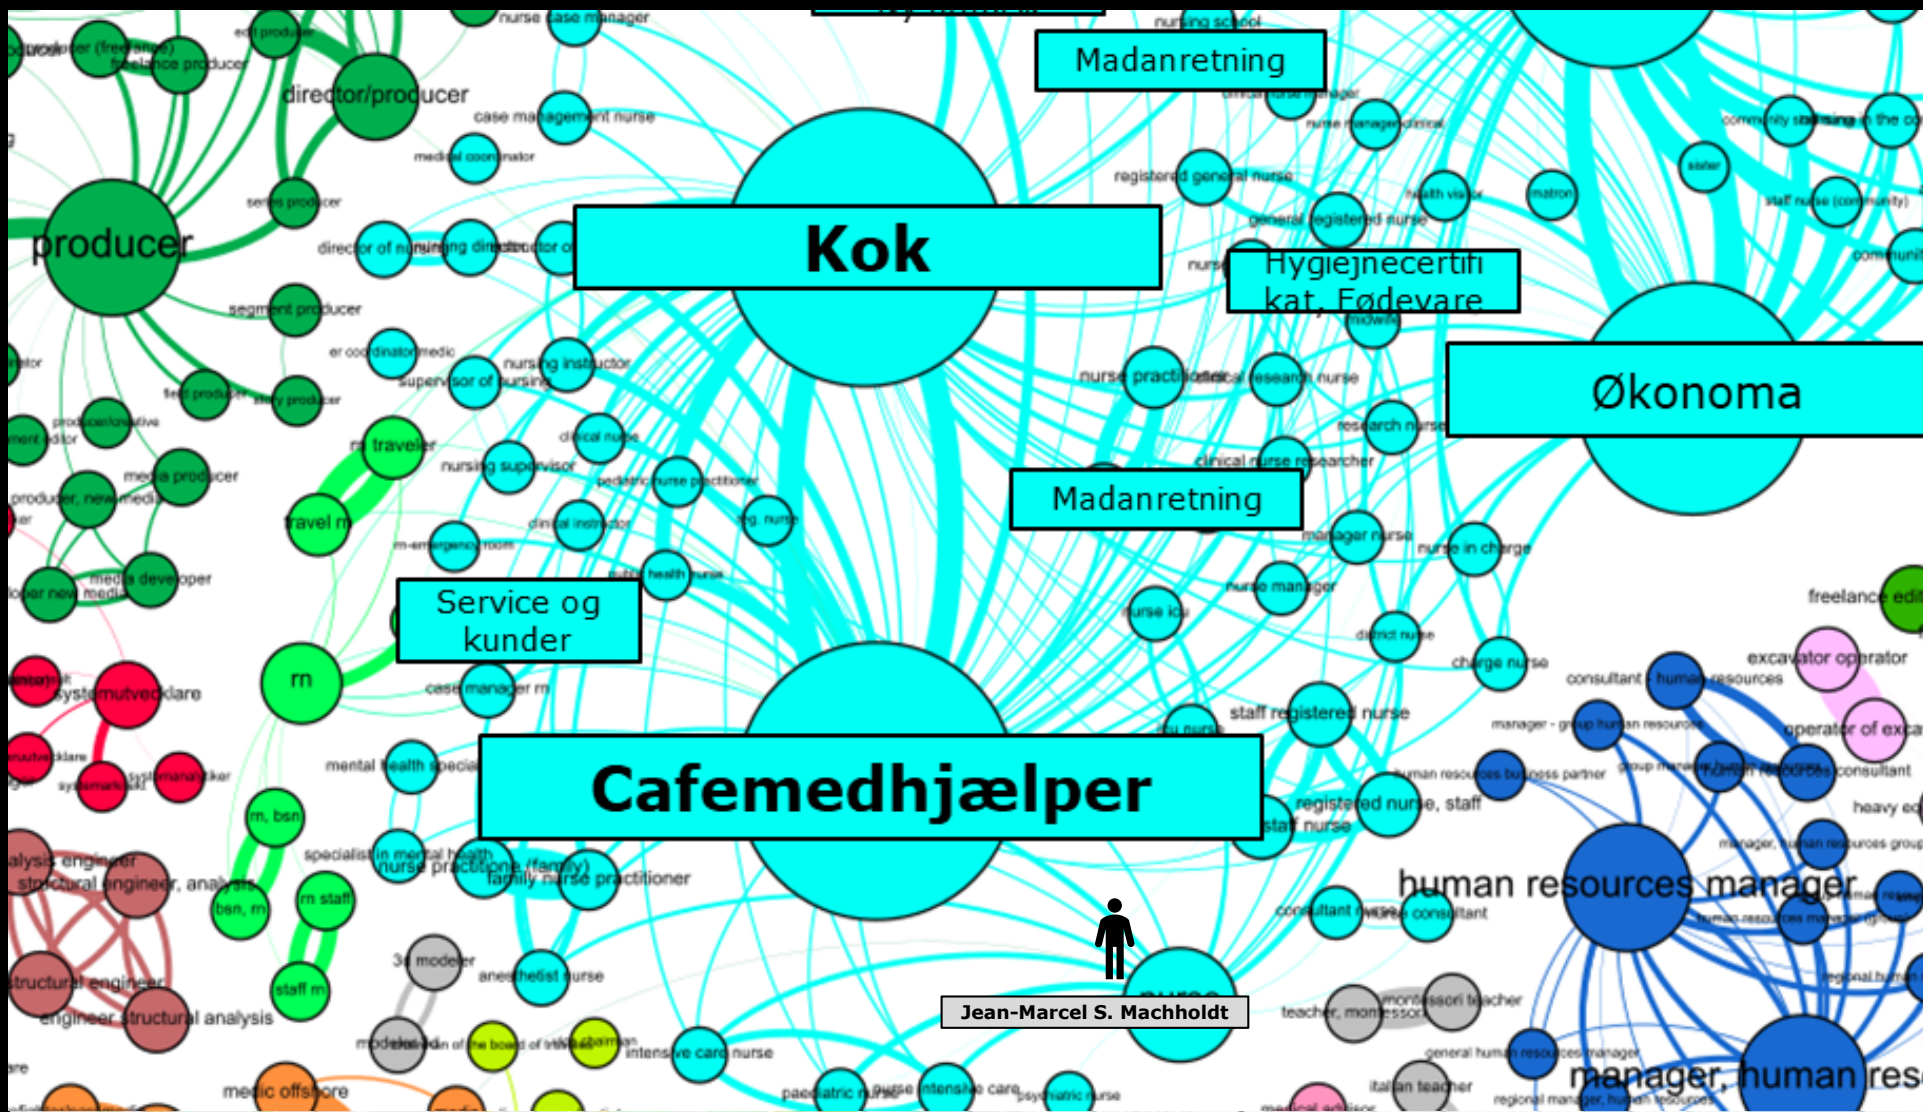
Madanretning

Kok

Hygiejnecertifikat, Fødevare

Økonoma

Madanretning

Service og kunder

Cafemedhjælper

Jean-Marcel S. Machholdt

producer

director/producer

human resources manager

manager, human res

nurse case manager

case management nurse

nursing school

registered general nurse

general registered nurse

nurse practitioner

clinical research nurse

research nurse

clinical nurse researcher

manager nurse

nurse in charge

nurse manager

charge nurse

staff registered nurse

registered nurse, staff

staff nurse

family nurse practitioner

anesthetist nurse

intensive care nurse

paediatric nurse

traveler

travel rn

rn

rn, bsn

bsn, rn

rn staff

staff rn

case manager rn

mental health specialist

specialist in mental health

nursing supervisor

supervisor of nursing

nursing instructor

clinical nurse

clinical instructor

media producer

media developer

segment producer

series producer

field producer

story producer

systemutvecklare

structural engineer, analysis

structural engineer

engineer, structural analysis

3d modeler

medic offshore

teacher, montessori

montessori teacher

italian teacher

consultant nurse consultant

excavator operator

operator of excavator

freelance editor

consultant human resources

human resources business partner

human resources consultant

heavy equipment

community staff nurse

staff nurse (community)

health visitor

matron

sister

midwife